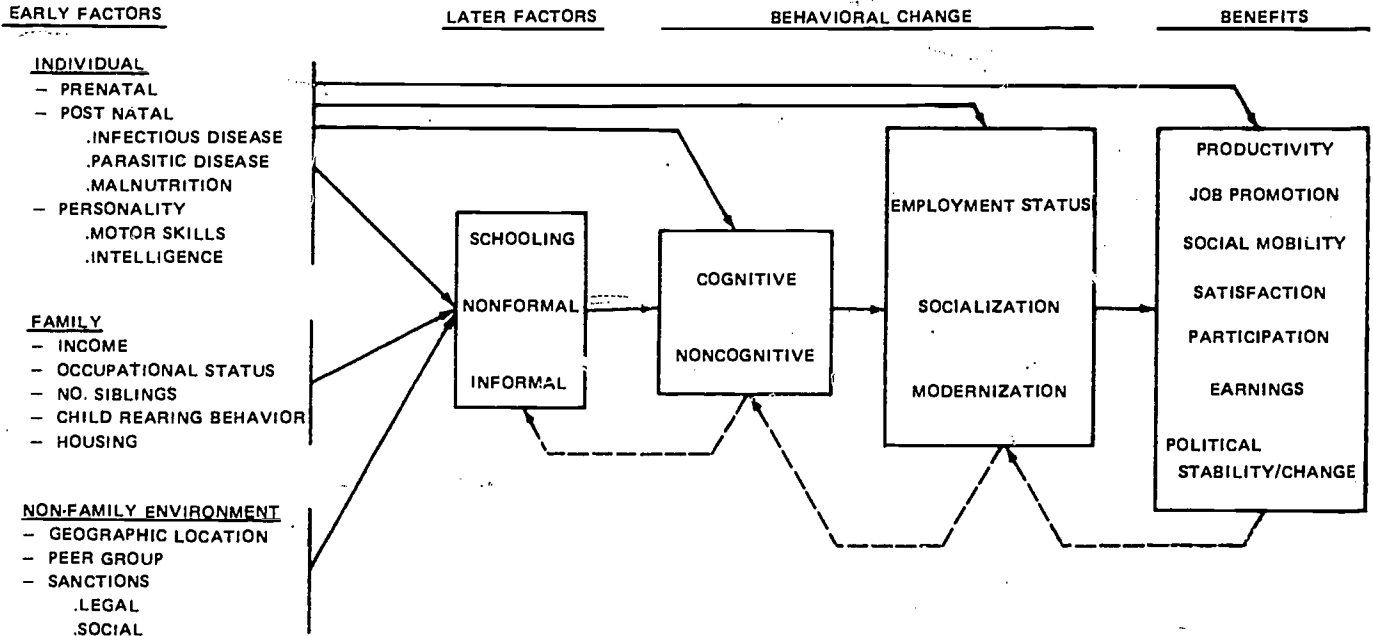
EARLY FACTORS

LATER FACTORS

BEHAVIORAL CHANGE

BENEFITS

INDIVIDUAL
– PRENATAL
– POST NATAL
.INFECTIOUS DISEASE
.PARASITIC DISEASE
.MALNUTRITION
– PERSONALITY
.MOTOR SKILLS
.INTELLIGENCE

FAMILY
– INCOME
– OCCUPATIONAL STATUS
– NO. SIBLINGS
– CHILD REARING BEHAVIOR
– HOUSING

NON-FAMILY ENVIRONMENT
– GEOGRAPHIC LOCATION
– PEER GROUP
– SANCTIONS
.LEGAL
.SOCIAL

SCHOOLING
NONFORMAL
INFORMAL

COGNITIVE
NONCOGNITIVE

EMPLOYMENT STATUS
SOCIALIZATION
MODERNIZATION

PRODUCTIVITY
JOB PROMOTION
SOCIAL MOBILITY
SATISFACTION
PARTICIPATION
EARNINGS
POLITICAL STABILITY/CHANGE